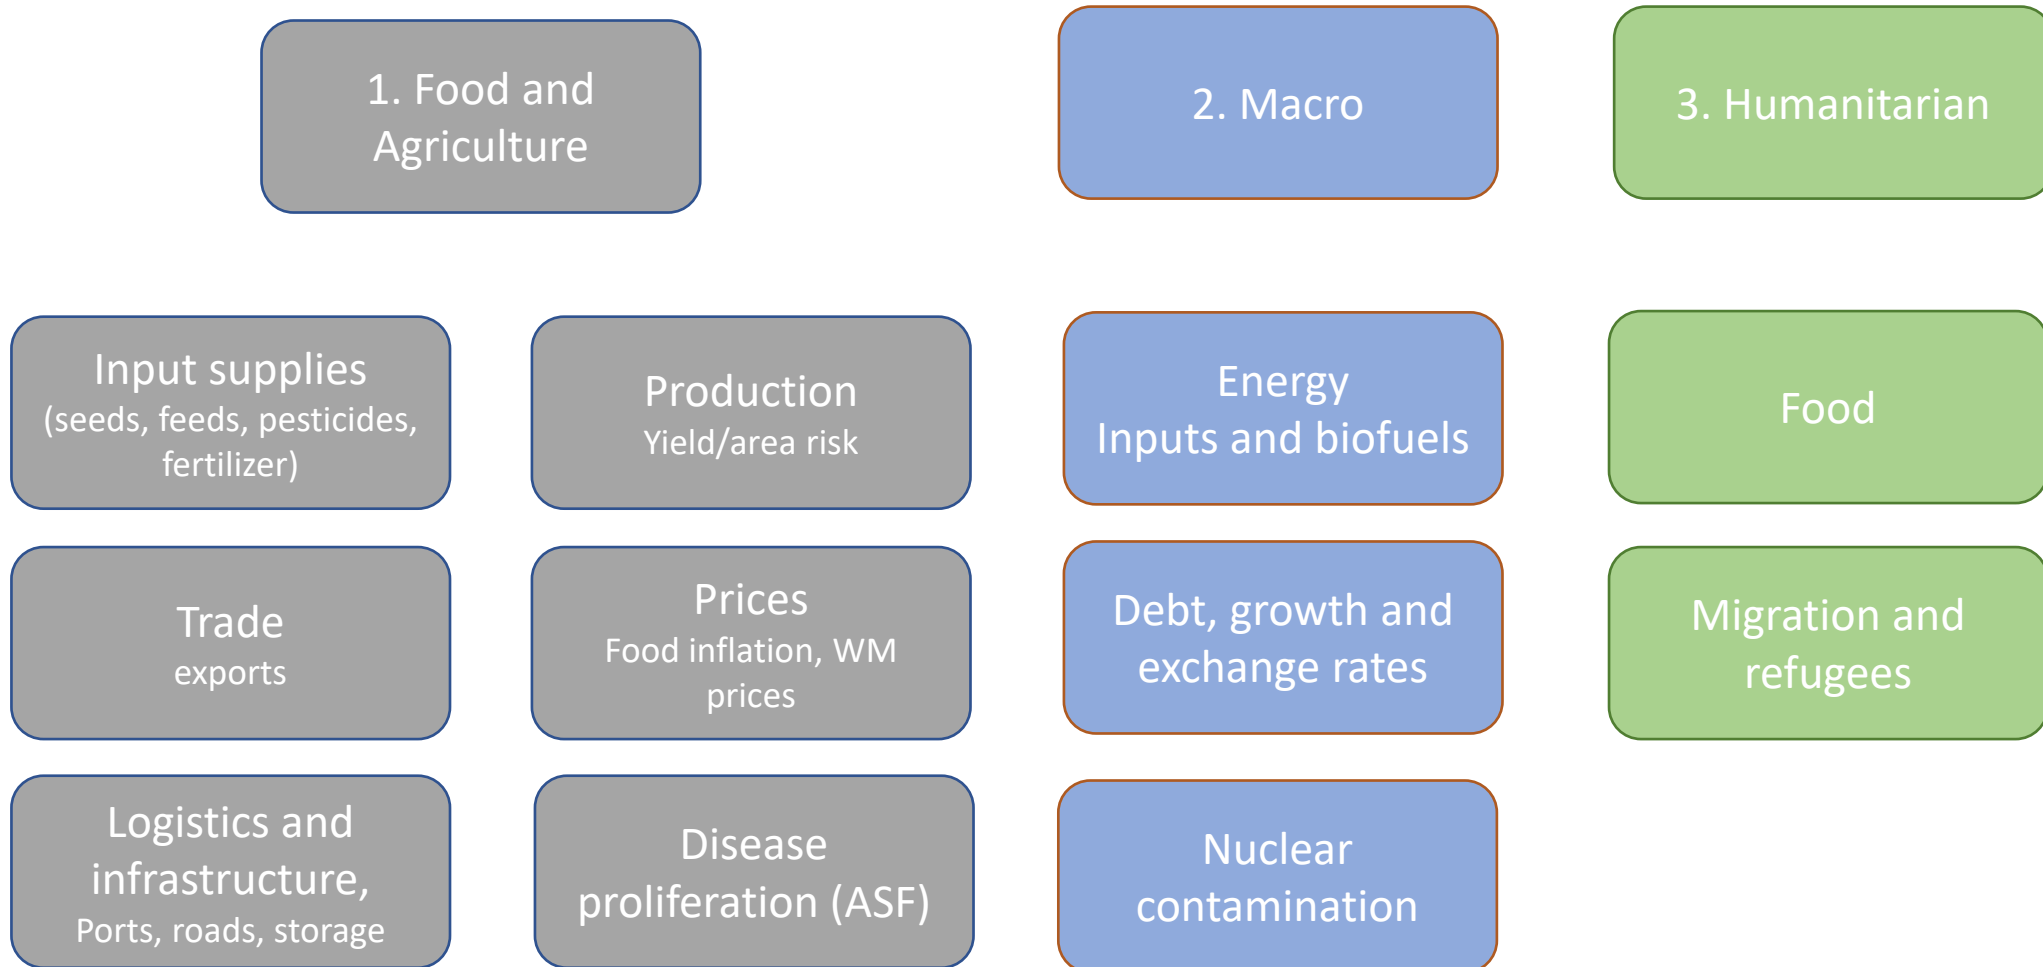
1. Food and Agriculture

2. Macro

3. Humanitarian

Input supplies
(seeds, feeds, pesticides, fertilizer)

Production
Yield/area risk

Trade
exports

Prices
Food inflation, WM prices

Logistics and infrastructure,
Ports, roads, storage

Disease proliferation (ASF)

Energy
Inputs and biofuels

Debt, growth and exchange rates

Nuclear contamination

Food

Migration and refugees